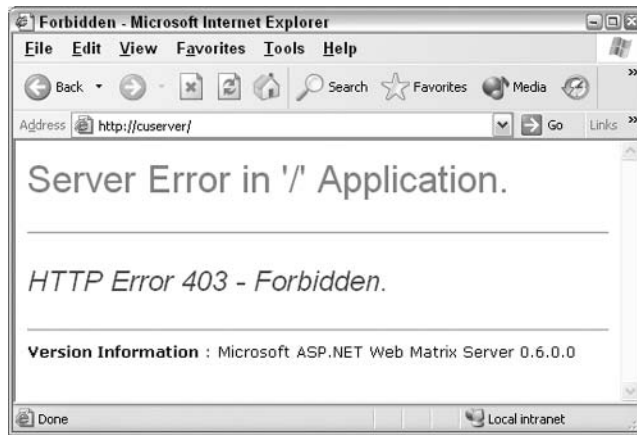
Forbidden - Microsoft Internet Explorer

File Edit View Favorites Tools Help

Back Search Favorites Media

Address http://cuserver/ Go Links

Server Error in '/' Application.

HTTP Error 403 - Forbidden.

Version Information : Microsoft ASP.NET Web Matrix Server 0.6.0.0

Done Local intranet